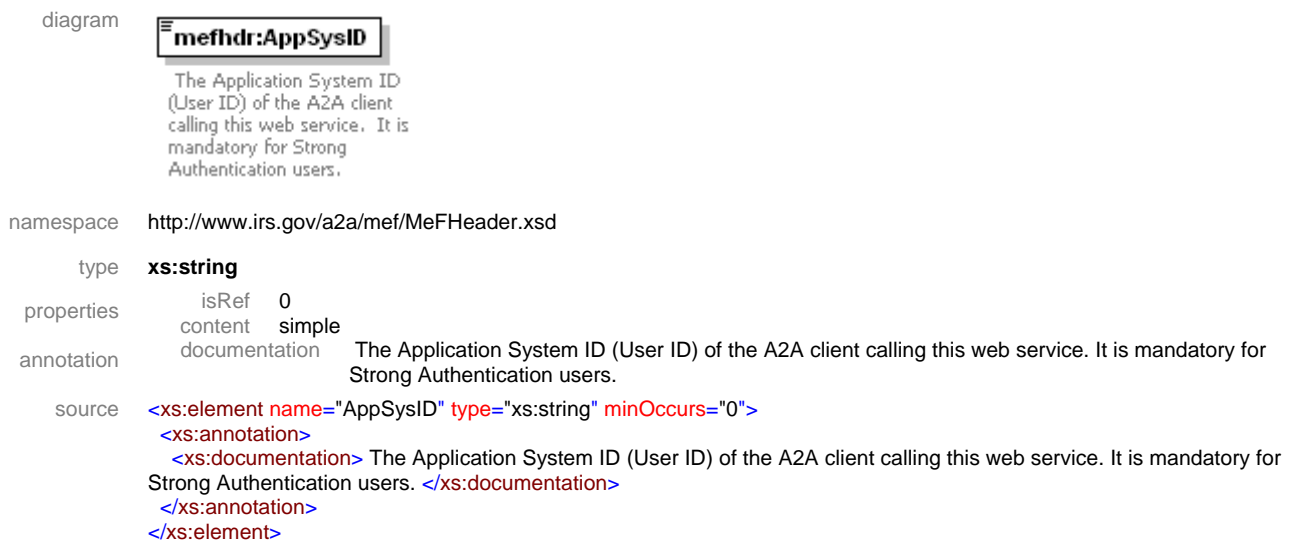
diagram

mefhdr:AppSysID

The Application System ID (User ID) of the A2A client calling this web service. It is mandatory for Strong Authentication users.

namespace http://www.irs.gov/a2a/mef/MeFHeader.xsd

type **xs:string**

properties isRef 0
content simple

annotation documentation The Application System ID (User ID) of the A2A client calling this web service. It is mandatory for Strong Authentication users.

source <xs:element name="AppSysID" type="xs:string" minOccurs="0">
<xs:annotation>
<xs:documentation> The Application System ID (User ID) of the A2A client calling this web service. It is mandatory for Strong Authentication users. </xs:documentation>
</xs:annotation>
</xs:element>